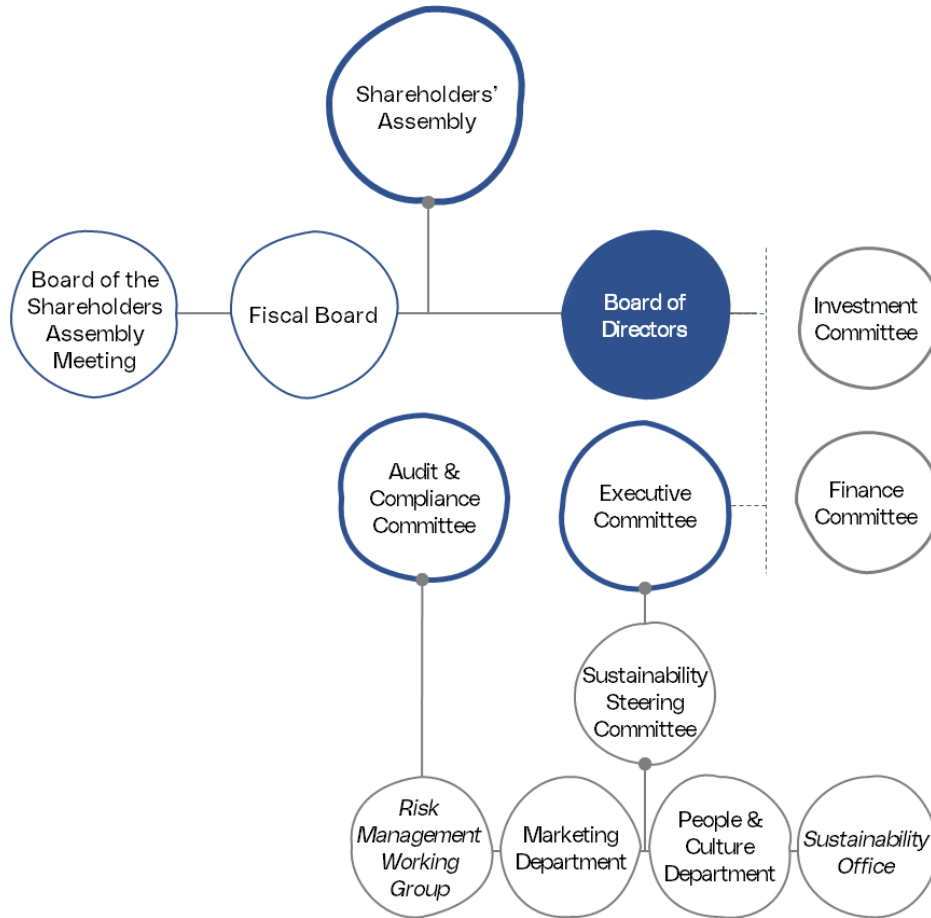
Shareholders' Assembly

Board of the Shareholders Assembly Meeting

Fiscal Board

Board of Directors

Investment Committee

Audit & Compliance Committee

Executive Committee

Finance Committee

Sustainability Steering Committee

Risk Management Working Group

Marketing Department

People & Culture Department

Sustainability Office